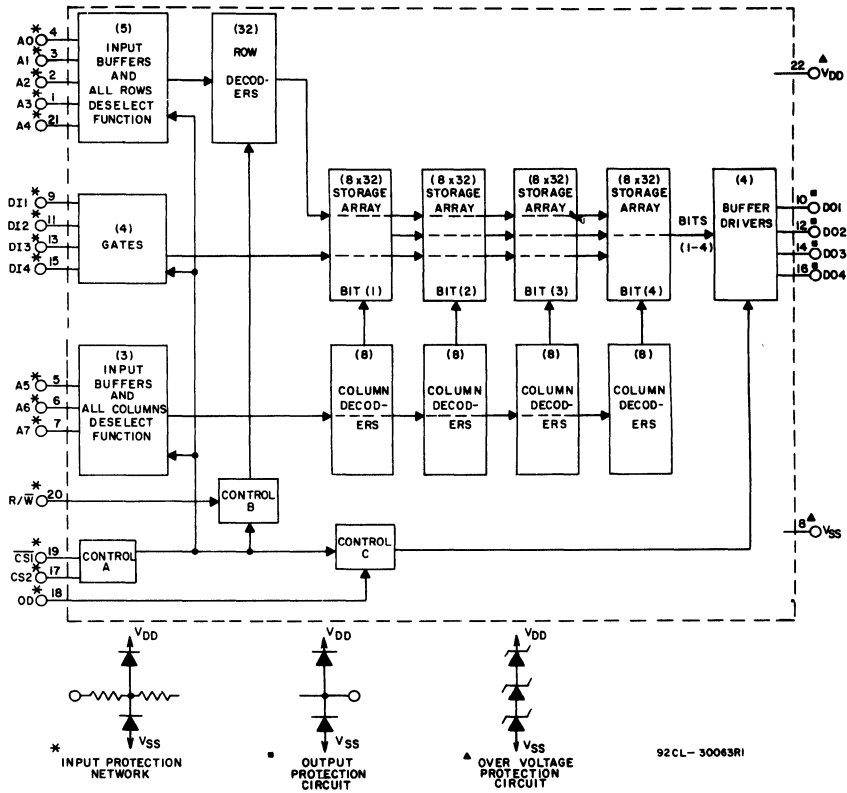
A0 * 4
A1 * 3
A2 * 2
A3 * 1
A4 * 21

(5) INPUT BUFFERS AND ALL ROWS DESELECT FUNCTION

(32) ROW DECODERS

22 ▲ $V_{DD}$

DI1 * 9
DI2 * 11
DI3 * 13
DI4 * 15

(4) GATES

(8 x32) STORAGE ARRAY BIT (1)

(8 x32) STORAGE ARRAY BIT (2)

(8 x32) STORAGE ARRAY BIT (3)

(8 x32) STORAGE ARRAY BIT (4)

BITS (1-4)

(4) BUFFER DRIVERS

10 ■ DO1
12 ■ DO2
14 ■ DO3
16 ■ DO4

A5 * 5
A6 * 6
A7 * 7

(3) INPUT BUFFERS AND ALL COLUMNS DESELECT FUNCTION

(8) COLUMN DECODERS

(8) COLUMN DECODERS

(8) COLUMN DECODERS

(8) COLUMN DECODERS

R/$\overline{W}$ * 20

CONTROL B

8 ▲ $V_{SS}$

$\overline{CS1}$ * 19
CS2 * 17
OD * 18

CONTROL A

CONTROL C

$V_{DD}$
$V_{SS}$
* INPUT PROTECTION NETWORK

$V_{DD}$
$V_{SS}$
■ OUTPUT PROTECTION CIRCUIT

$V_{DD}$
$V_{SS}$
▲ OVER VOLTAGE PROTECTION CIRCUIT

92CL- 30063R1